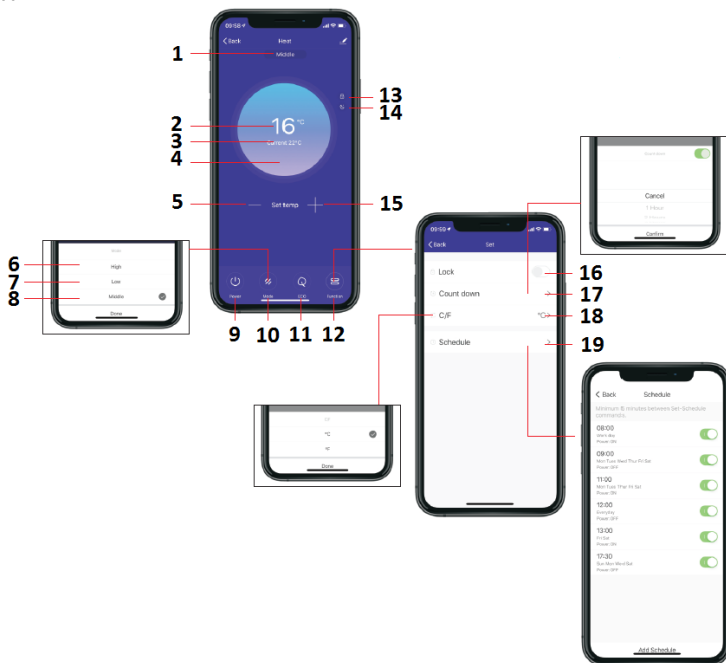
09:55
Back
Heat
Middle
1
2
16 °C
3
Current 22°C
4
13
14
5
Set temp
15
6
High
7
Low
8
Middle
Done
Power
Mode
LCD
Function
9
10
11
12

Cancel
1 Hour
Confirm

09:55
Back
Set
Lock
16
Count down
17
C/F
°C
18
Schedule
19

°C
°F
Done

Back
Schedule
Minimum 15 minutes between Set-Schedule commands.
08:00
Power ON
09:00
Mon Tues Wed Thu Fri Sat
Power OFF
11:00
Mon Tues Thu Fri Sat
Power ON
12:00
Everyday
Power OFF
13:00
Fri Sat
Power ON
17:30
Sun Mon Wed Sat
Power OFF
Add Schedule